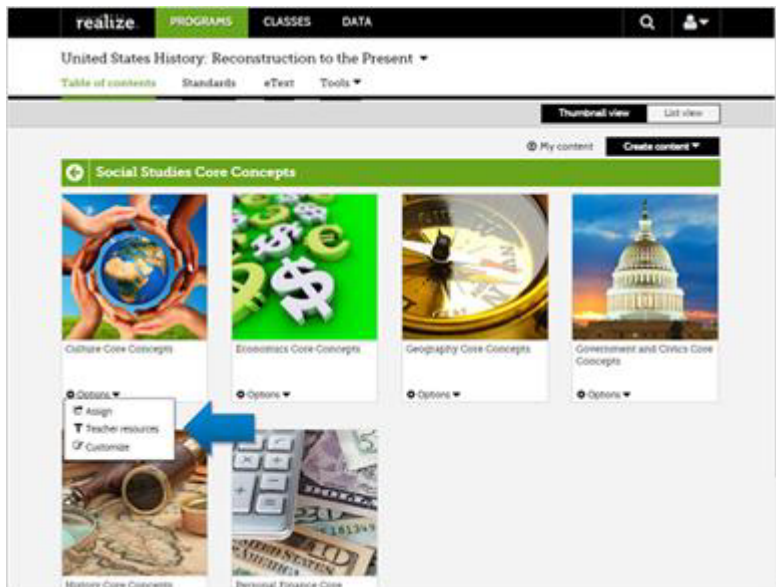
realize. PROGRAMS CLASSES DATA

United States History: Reconstruction to the Present

Table of contents Standards eText Tools

Thumbnail view List view

My content Create content

Social Studies Core Concepts

Culture Core Concepts

Options

Assign

Teacher resources

Customize

Economics Core Concepts

Options

Geography Core Concepts

Options

Government and Civics Core Concepts

Options

History Core Concepts

Personal Finance Core